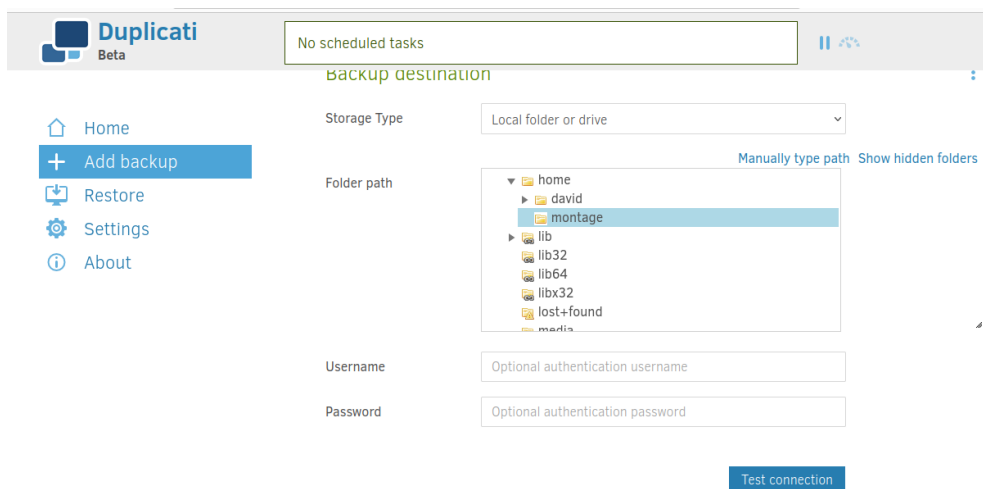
Duplicati
Beta

No scheduled tasks

Backup destination

Home
Add backup
Restore
Settings
About

Storage Type
Local folder or drive

Manually type path Show hidden folders

Folder path
home
david
montage
lib
lib32
lib64
libx32
lost+found
media

Username
Optional authentication username

Password
Optional authentication password

Test connection